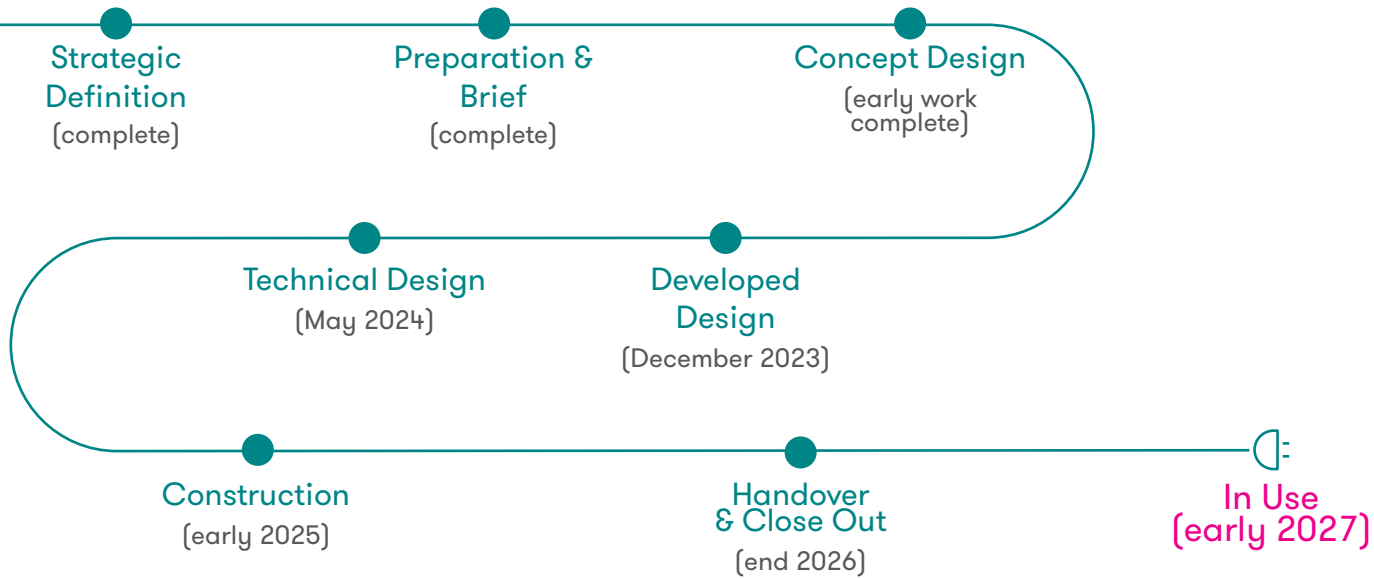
Strategic Definition
(complete)

Preparation & Brief
(complete)

Concept Design
(early work complete)

Developed Design
(December 2023)

Technical Design
(May 2024)

Construction
(early 2025)

Handover & Close Out
(end 2026)

In Use
(early 2027)